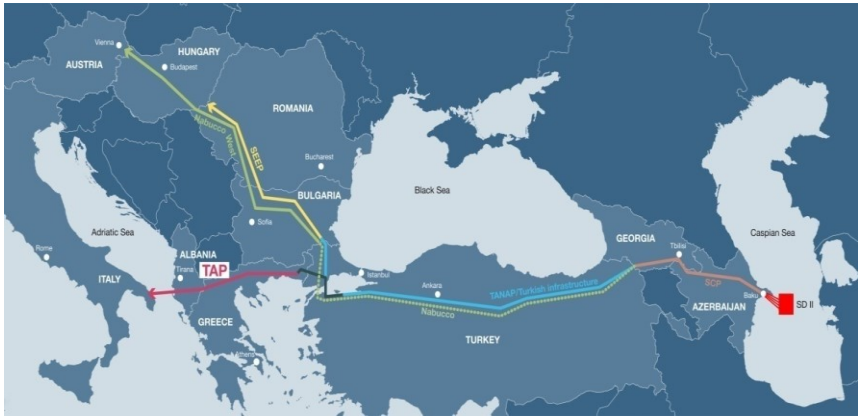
Vienna
HUNGARY
AUSTRIA
Budapest
ROMANIA
Nabucco West
SEEP
Bucharest
BULGARIA
Sofia
Black Sea
Caspian Sea
GEORGIA
Tbilisi
Adriatic Sea
Rome
ALBANIA
Tirana
TAP
ITALY
Istanbul
Ankara
TANAP/Turkish infrastructure
SCP
Baku
SD II
AZERBAIJAN
Nabucco
GREECE
Athens
TURKEY